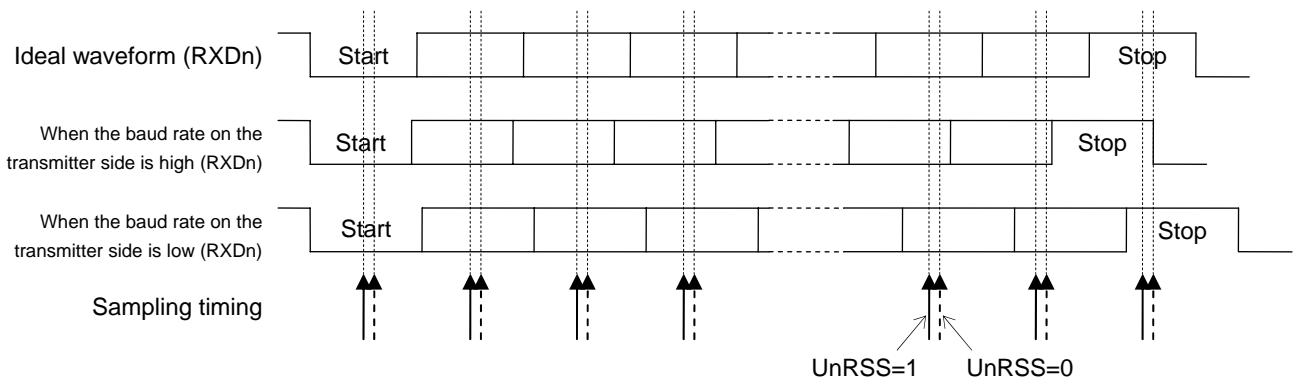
Ideal waveform (RXDn)
Start
Stop

When the baud rate on the transmitter side is high (RXDn)
Start
Stop

When the baud rate on the transmitter side is low (RXDn)
Start
Stop

Sampling timing

UnRSS=1
UnRSS=0